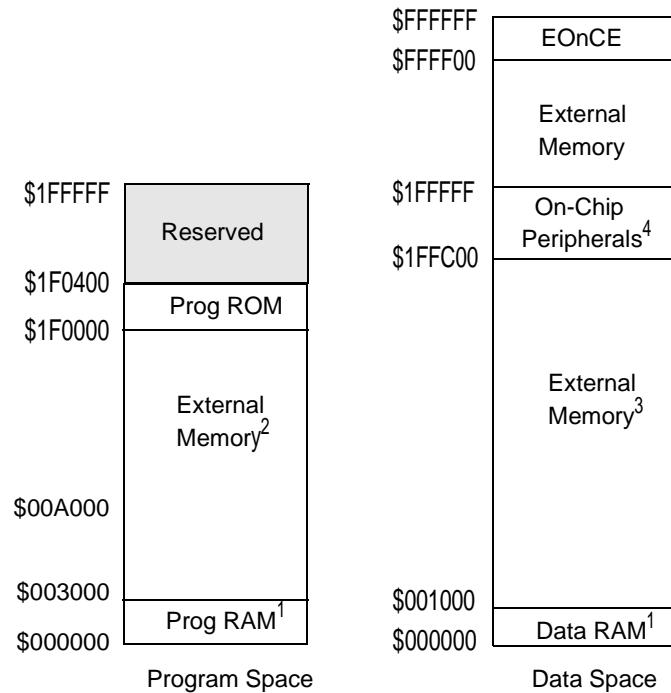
$1FFFFF
Reserved
$1F0400
Prog ROM
$1F0000
External Memory$^2$
$00A000
$003000
Prog RAM$^1$
$000000
Program Space

$FFFFFF
EOnCE
$FFFF00
External Memory
$1FFFFF
On-Chip Peripherals$^4$
$1FFC00
External Memory$^3$
$001000
Data RAM$^1$
$000000
Data Space